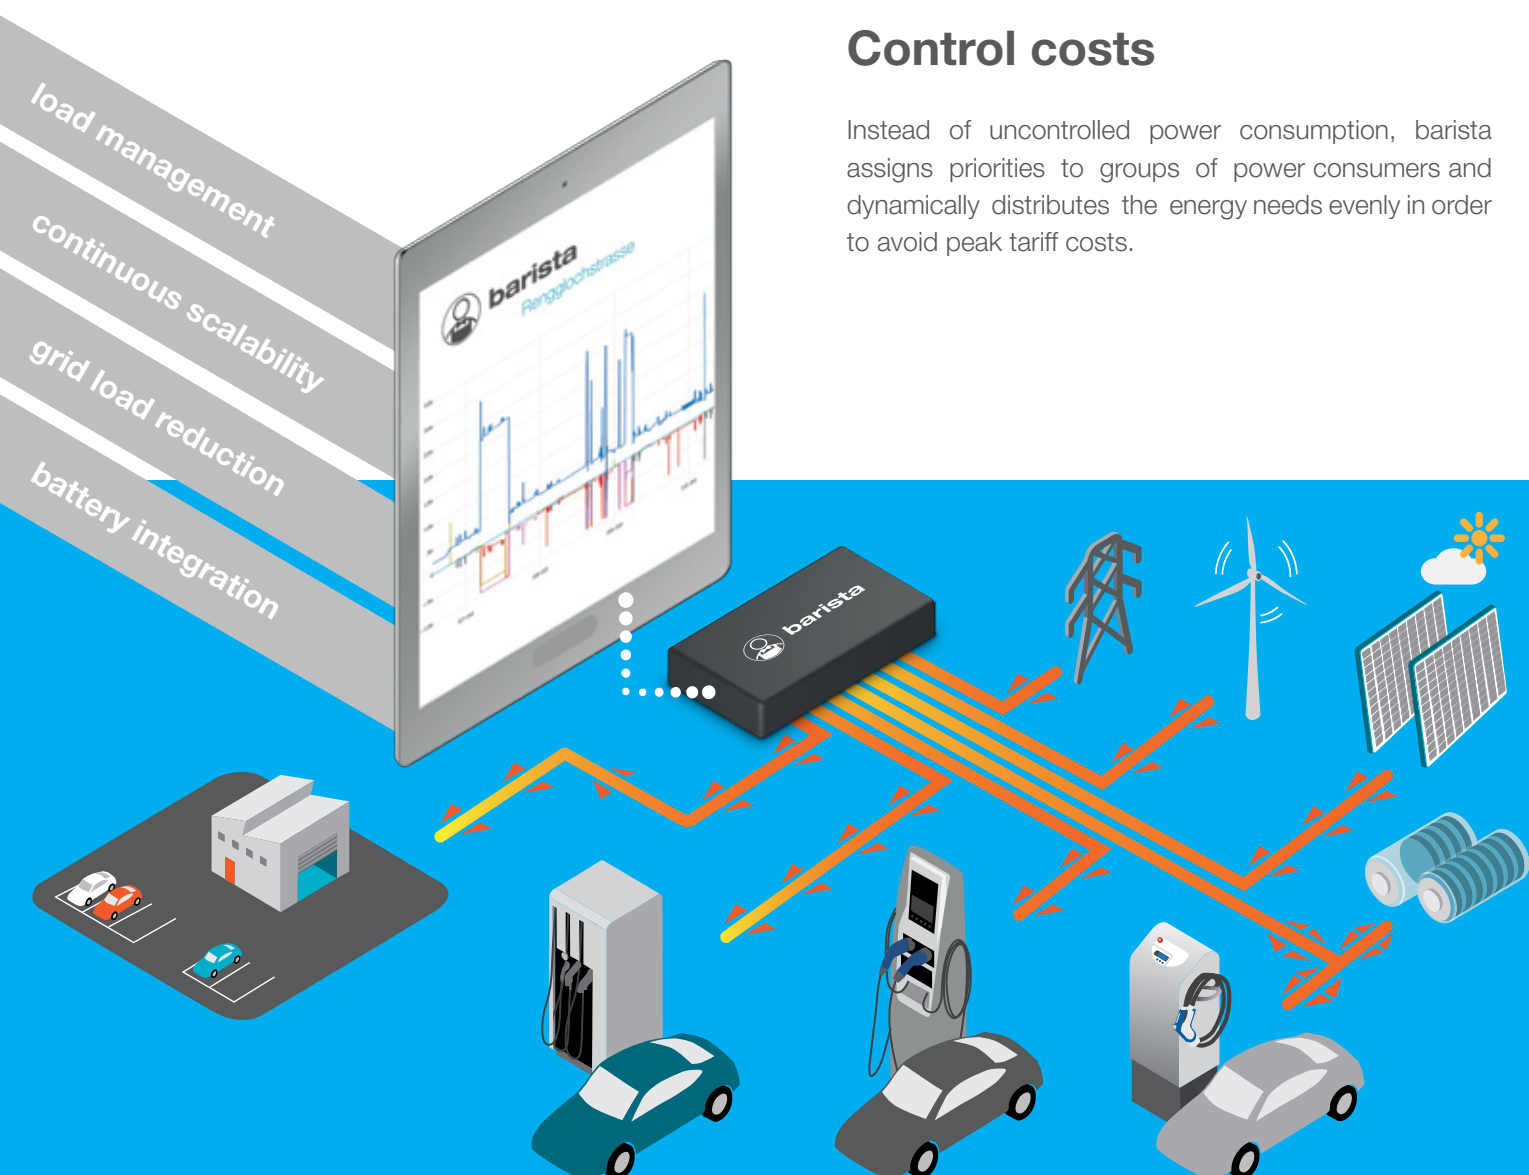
Control costs

Instead of uncontrolled power consumption, barista assigns priorities to groups of power consumers and dynamically distributes the energy needs evenly in order to avoid peak tariff costs.

load management

continuous scalability

grid load reduction

battery integration

barista

Rengglochstrasse

barista